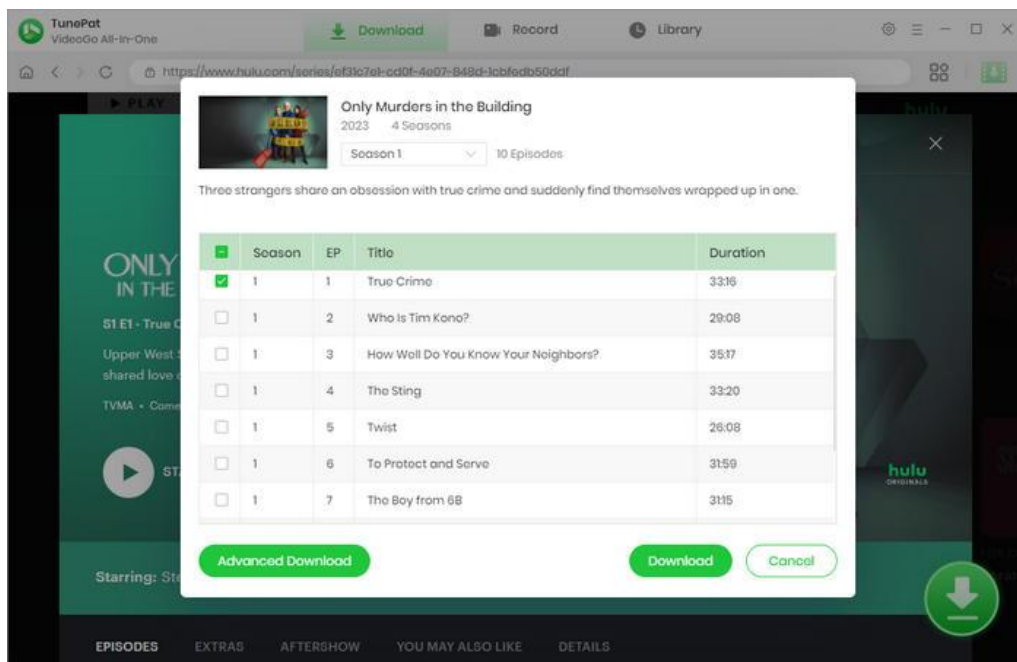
TunePat
VideoGo All-In-One

Download
Record
Library

https://www.hulu.com/series/ef31c7el-cd0f-4e07-848d-1cbfedb50ddf

PLAY

hulu

Only Murders in the Building
2023 4 Seasons
Season 1
10 Episodes

Three strangers share an obsession with true crime and suddenly find themselves wrapped up in one.

| | Season | EP | Title | Duration |
|---|---|---|---|---|
| ☑ | 1 | 1 | True Crime | 33:16 |
| ☐ | 1 | 2 | Who Is Tim Kono? | 29:08 |
| ☐ | 1 | 3 | How Well Do You Know Your Neighbors? | 35:17 |
| ☐ | 1 | 4 | The Sting | 33:20 |
| ☐ | 1 | 5 | Twist | 26:08 |
| ☐ | 1 | 6 | To Protect and Serve | 31:59 |
| ☐ | 1 | 7 | The Boy from 6B | 31:15 |

ONLY
IN THE
S1 E1 - True C
Upper West
shared love
TVMA • Come
ST

hulu
ORIGINALS

Advanced Download
Download
Cancel

Starring: Ste

EPISODES
EXTRAS
AFTERSHOW
YOU MAY ALSO LIKE
DETAILS